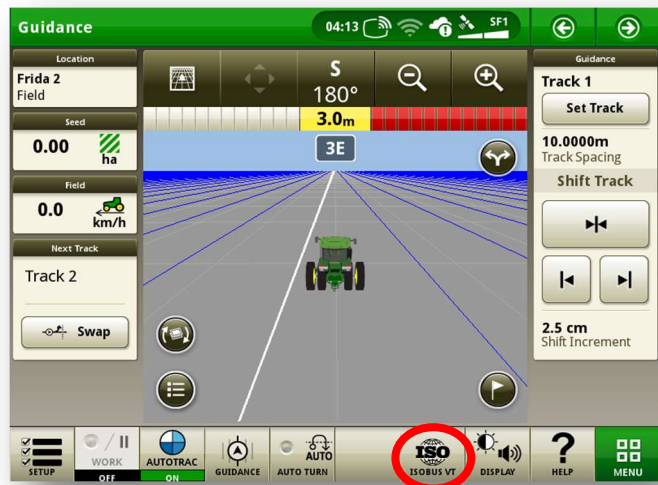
Guidance

04:13

SF1

Location

Frida 2
Field

Seed

0.00

ha

Field

0.0

km/h

Next Track

Track 2

Swap

S
180°

3.0m

3E

Guidance

Track 1

Set Track

10.0000m
Track Spacing

Shift Track

2.5 cm
Shift Increment

SETUP

WORK

OFF

AUTOTRAC

ON

GUIDANCE

AUTO

AUTO TURN

ISO

ISOBUS VT

DISPLAY

?

HELP

MENU